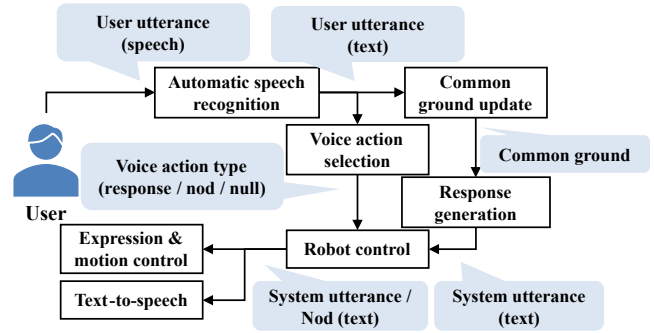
User utterance (speech)

User utterance (text)

Automatic speech recognition

Common ground update

Voice action selection

Common ground

Voice action type (response / nod / null)

User

Response generation

Expression & motion control

Robot control

Text-to-speech

System utterance / Nod (text)

System utterance (text)